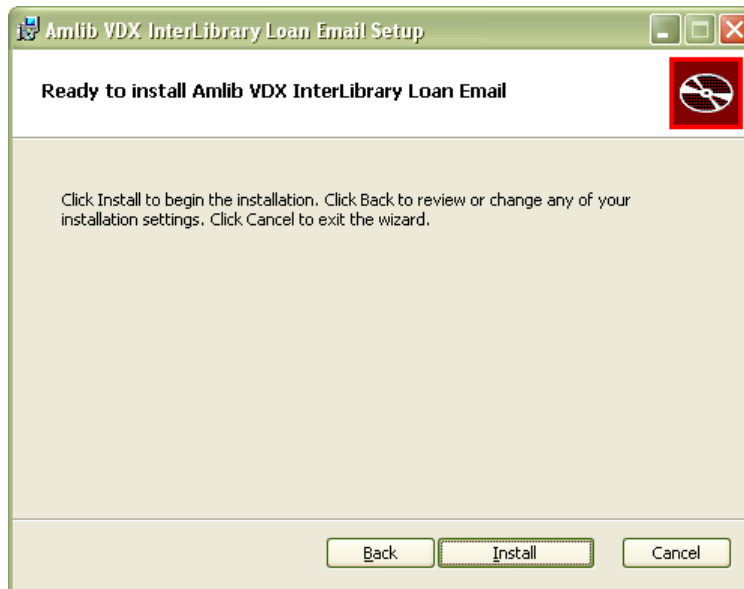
Amlib VDX InterLibrary Loan Email Setup

Ready to install Amlib VDX InterLibrary Loan Email

Click Install to begin the installation. Click Back to review or change any of your installation settings. Click Cancel to exit the wizard.

Back

Install

Cancel